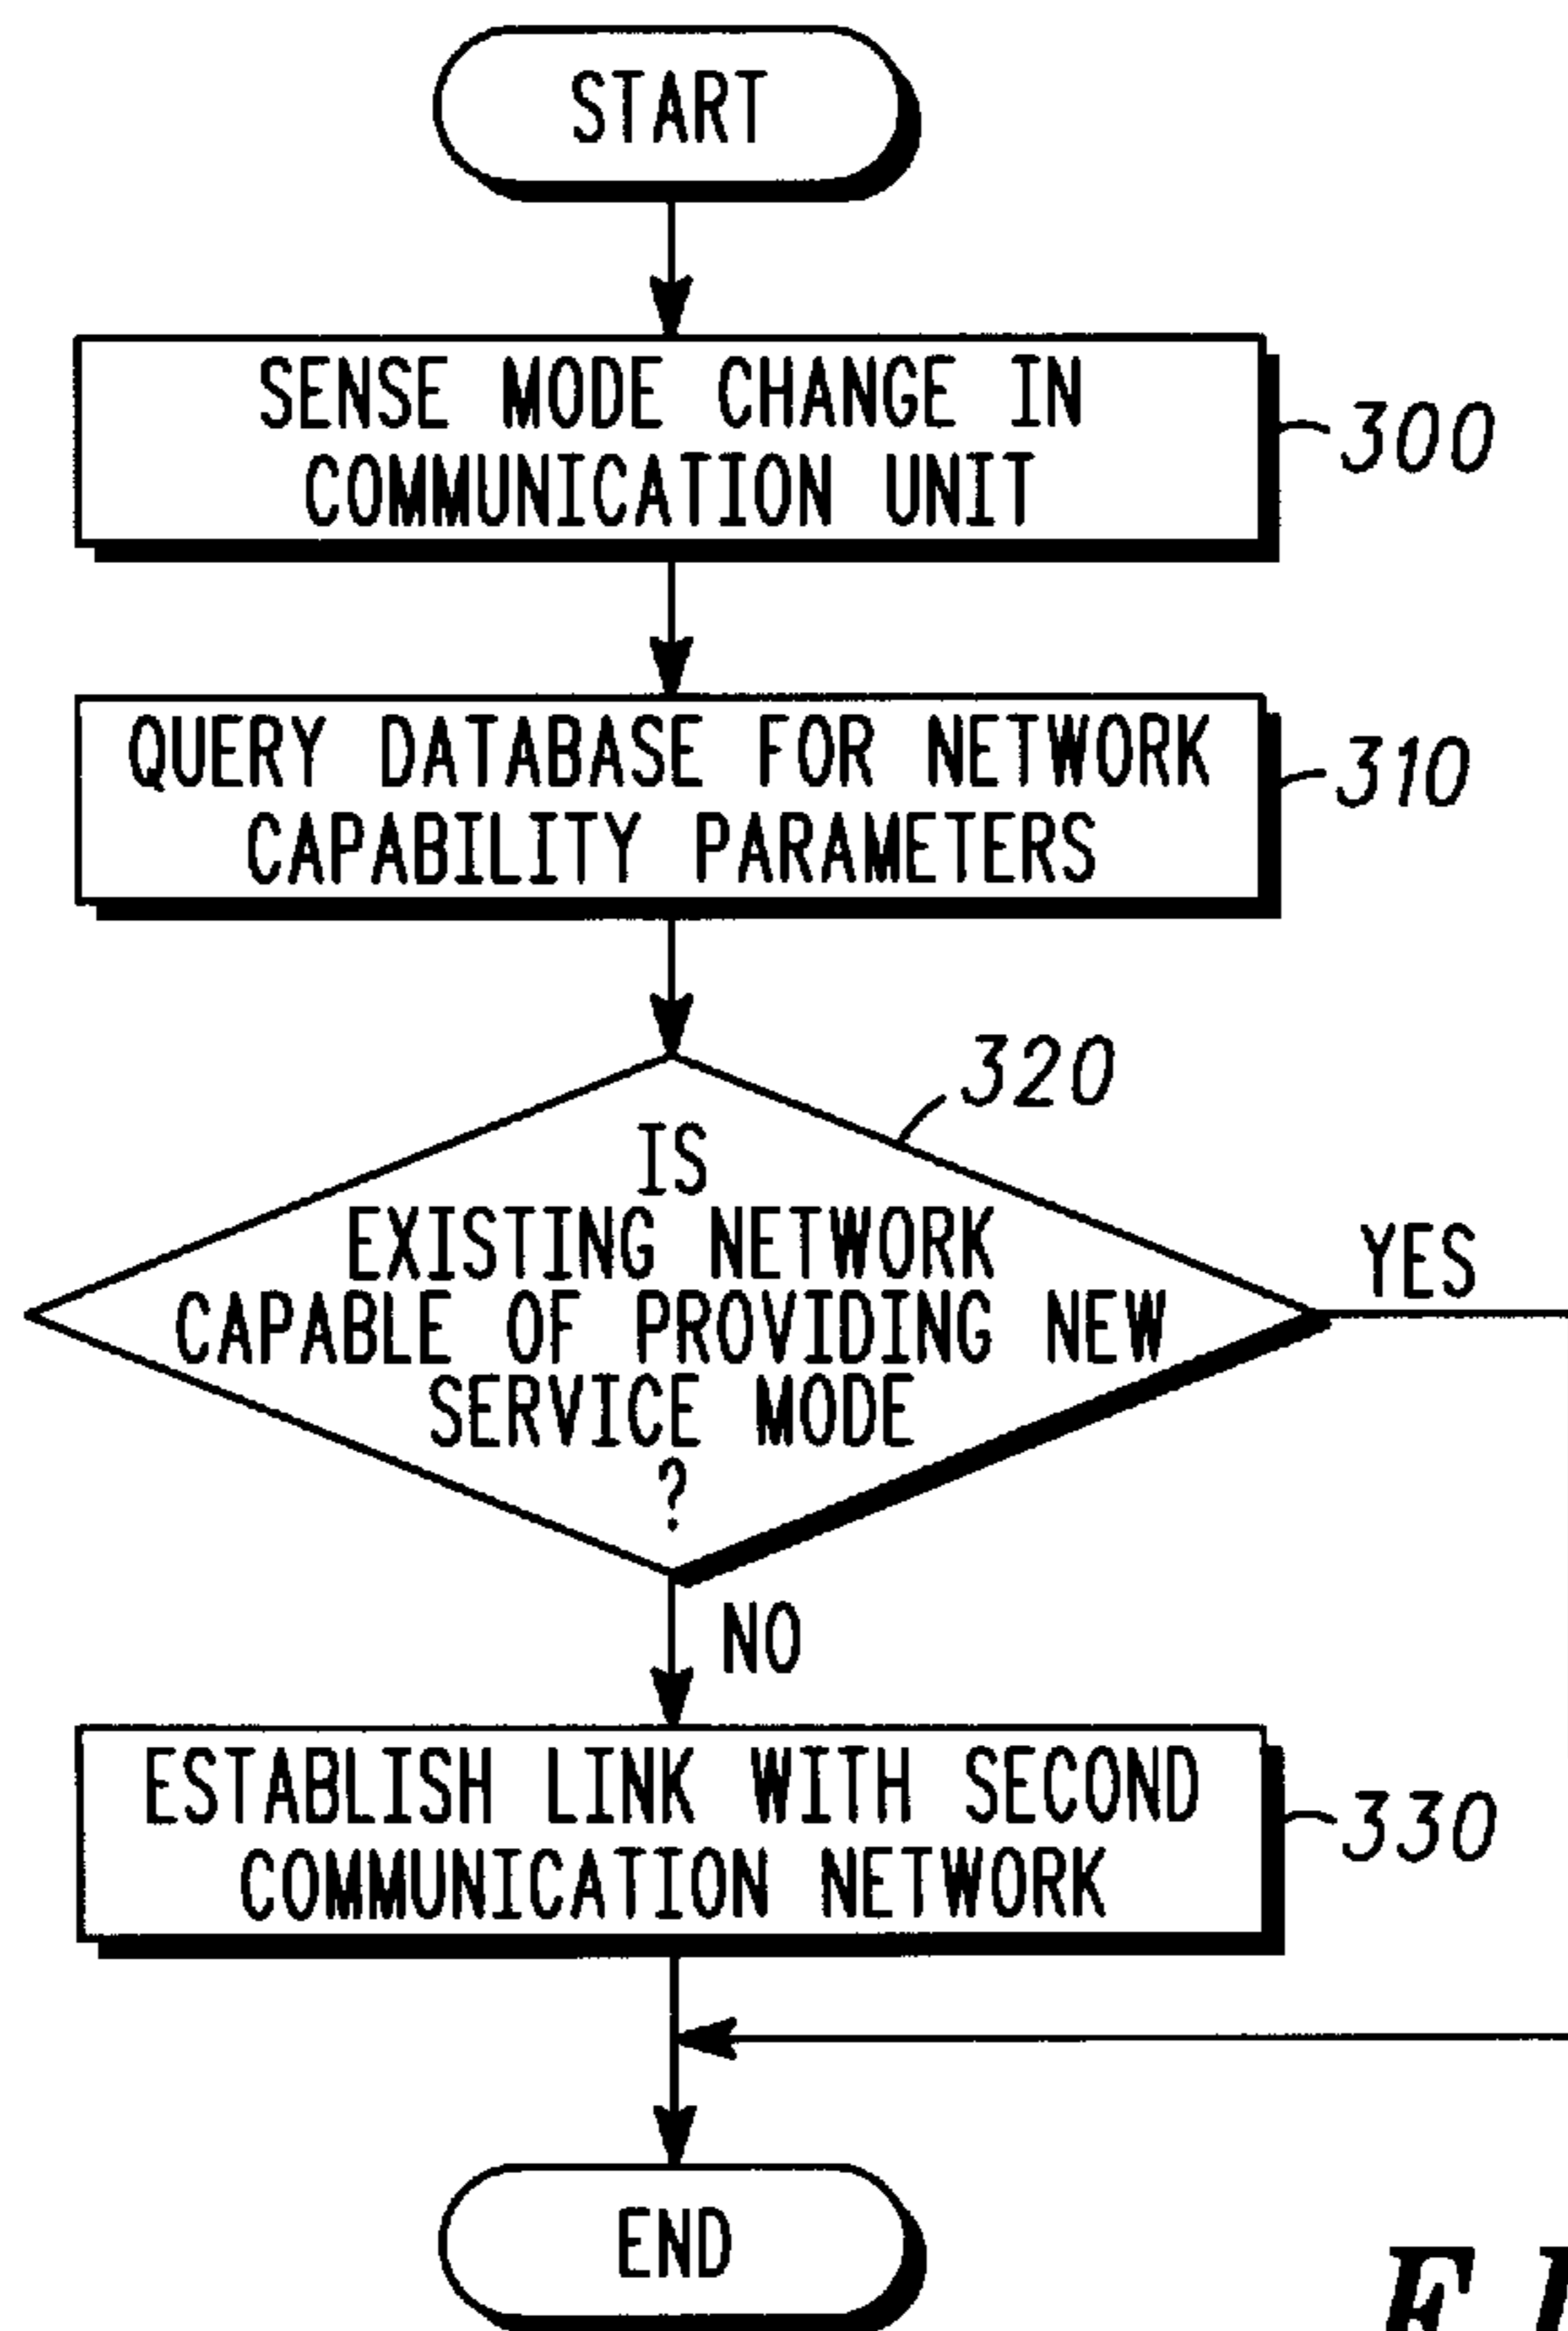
START

SENSE MODE CHANGE IN COMMUNICATION UNIT

300

QUERY DATABASE FOR NETWORK CAPABILITY PARAMETERS

310

320

IS EXISTING NETWORK CAPABLE OF PROVIDING NEW SERVICE MODE ?

YES

NO

ESTABLISH LINK WITH SECOND COMMUNICATION NETWORK

330

END

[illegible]